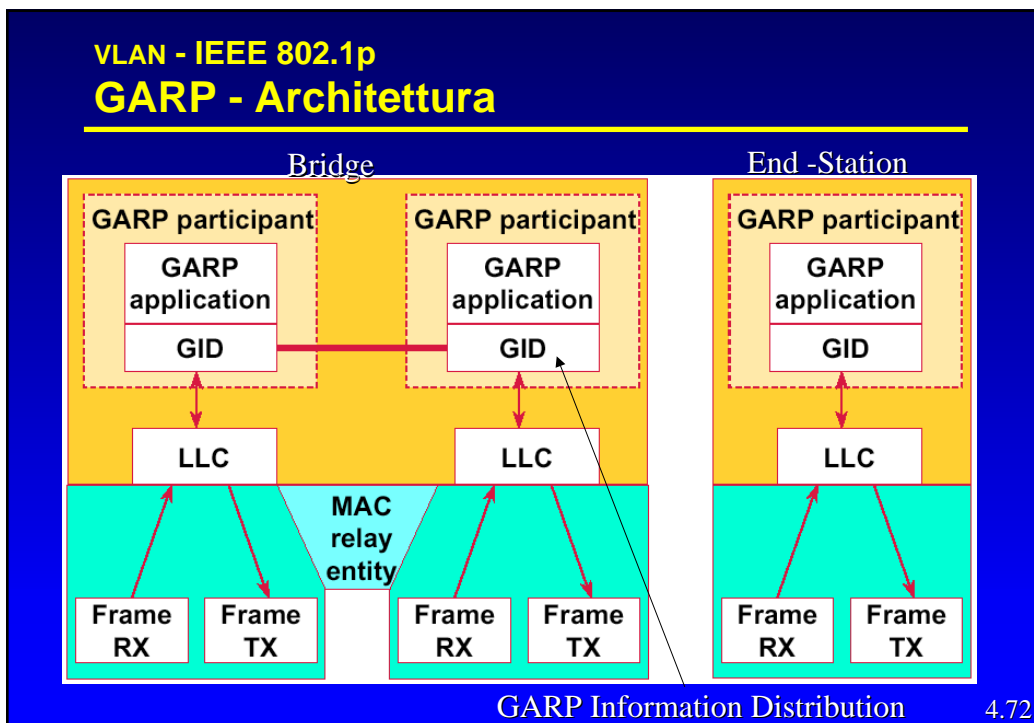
VLAN - IEEE 802.1p
GARP - Architettura

Bridge

GARP participant

GARP application

GID

LLC

MAC relay entity

Frame RX

Frame TX

GARP participant

GARP application

GID

LLC

Frame RX

Frame TX

End -Station

GARP participant

GARP application

GID

LLC

Frame RX

Frame TX

GARP Information Distribution

4.72